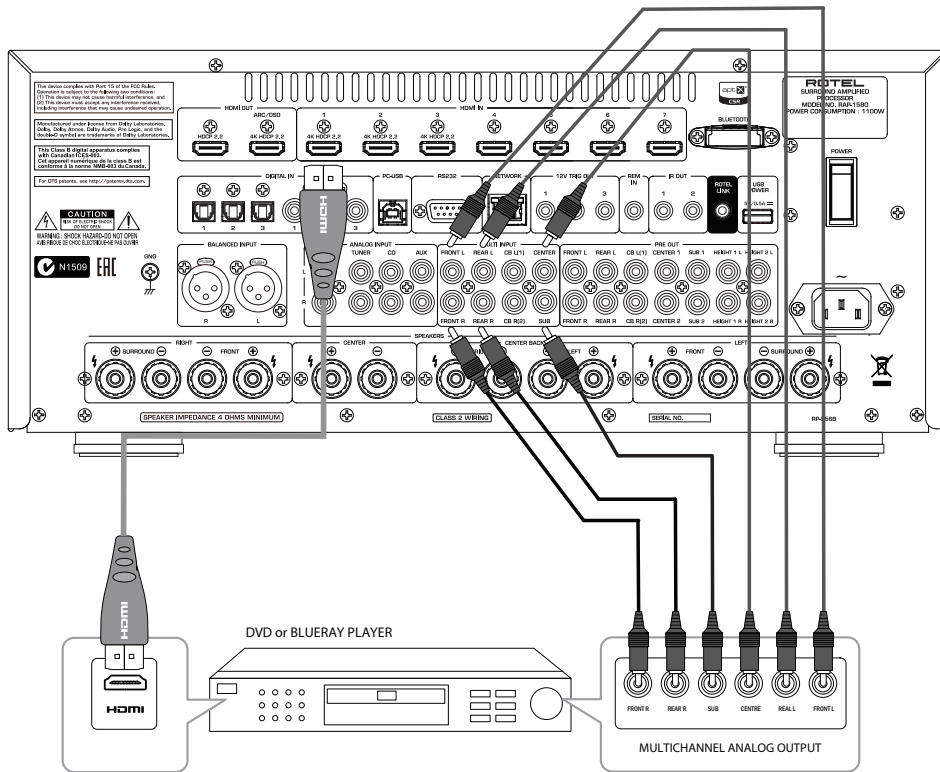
This device complies with Part 15 of the FCC Rules. Operation is subject to the following two conditions: (1) This device may not cause harmful interference, and (2) This device must accept any interference received, including interference that may cause undesired operation.

Manufactured under license from Dolby Laboratories. Dolby, Dolby Atmos, Dolby Audio, Pro Logic, and the double-D symbol are trademarks of Dolby Laboratories.

This Class B digital apparatus complies with Canadian ICES-003. Cet appareil numérique de la classe B est conforme à la norme NMB-003 du Canada.

For DTS patents, see http://patents.dts.com.

CAUTION
RISK OF ELECTRIC SHOCK DO NOT OPEN
WARNING: SHOCK HAZARD-DO NOT OPEN
AVIS:RISQUE DE CHOC ELECTRIQUE-NE PAS OUVRIR

N1509

GND

HDMI OUT
ARC/OSD
HDCP 2.2
4K HDCP 2.2

HDMI IN
1 4K HDCP 2.2
2 4K HDCP 2.2
3 4K HDCP 2.2
4
5
6
7

aptX CSR
BLUETOOTH

ROTEL
SURROUND AMPLIFIED PROCESSOR
MODEL NO. RAP-1580
POWER CONSUMPTION : 1100W

POWER

DIGITAL IN
1 2 3 1

PC-USB
RS232
NETWORK
12V TRIG OUT 1 3
REM IN
IR OUT 1 2
ROTEL LINK
USB POWER 5V/0.5A

BALANCED INPUT
R L

ANALOG INPUT
TUNER CD AUX
L R

MULTI INPUT
FRONT L REAR L CB L(1) CENTER
FRONT R REAR R CB R(2) SUB

PRE OUT
FRONT L REAR L CB L(1) CENTER 1 SUB 1 HEIGHT 1 L HEIGHT 2 L
FRONT R REAR R CB R(2) CENTER 2 SUB 2 HEIGHT 1 R HEIGHT 2 R

SPEAKERS
RIGHT SURROUND FRONT
CENTER
CENTER BACK
LEFT FRONT SURROUND

SPEAKER IMPEDANCE 4 OHMS MINIMUM
CLASS 2 WIRING
SERIAL NO.

HDMI
HDMI
HDMI

DVD or BLUERAY PLAYER

FRONT R
REAR R
SUB
CENTRE
REAL L
FRONT L

MULTICHANNEL ANALOG OUTPUT